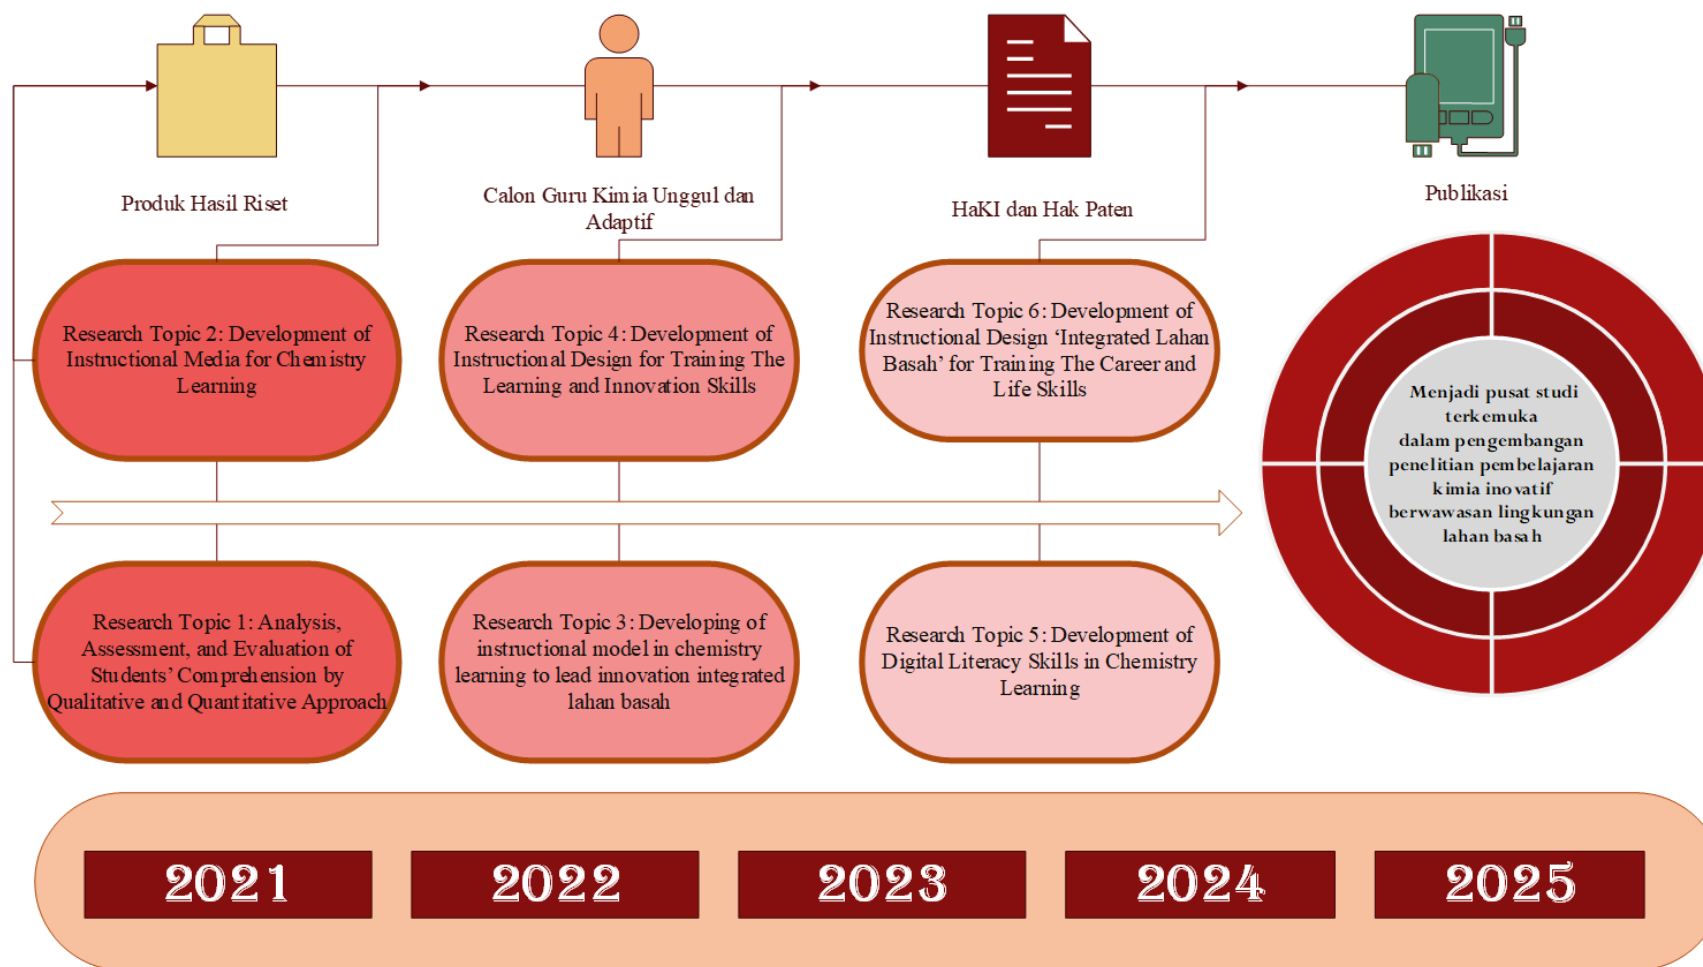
Produk Hasil Riset

Calon Guru Kimia Unggul dan Adaptif

HaKI dan Hak Paten

Publikasi

Research Topic 2: Development of Instructional Media for Chemistry Learning

Research Topic 4: Development of Instructional Design for Training The Learning and Innovation Skills

Research Topic 6: Development of Instructional Design 'Integrated Lahan Basah' for Training The Career and Life Skills

Menjadi pusat studi terkemuka dalam pengembangan penelitian pembelajaran kimia inovatif berwawasan lingkungan lahan basah

Research Topic 1: Analysis, Assessment, and Evaluation of Students' Comprehension by Qualitative and Quantitative Approach

Research Topic 3: Developing of instructional model in chemistry learning to lead innovation integrated lahan basah

Research Topic 5: Development of Digital Literacy Skills in Chemistry Learning

2021

2022

2023

2024

2025